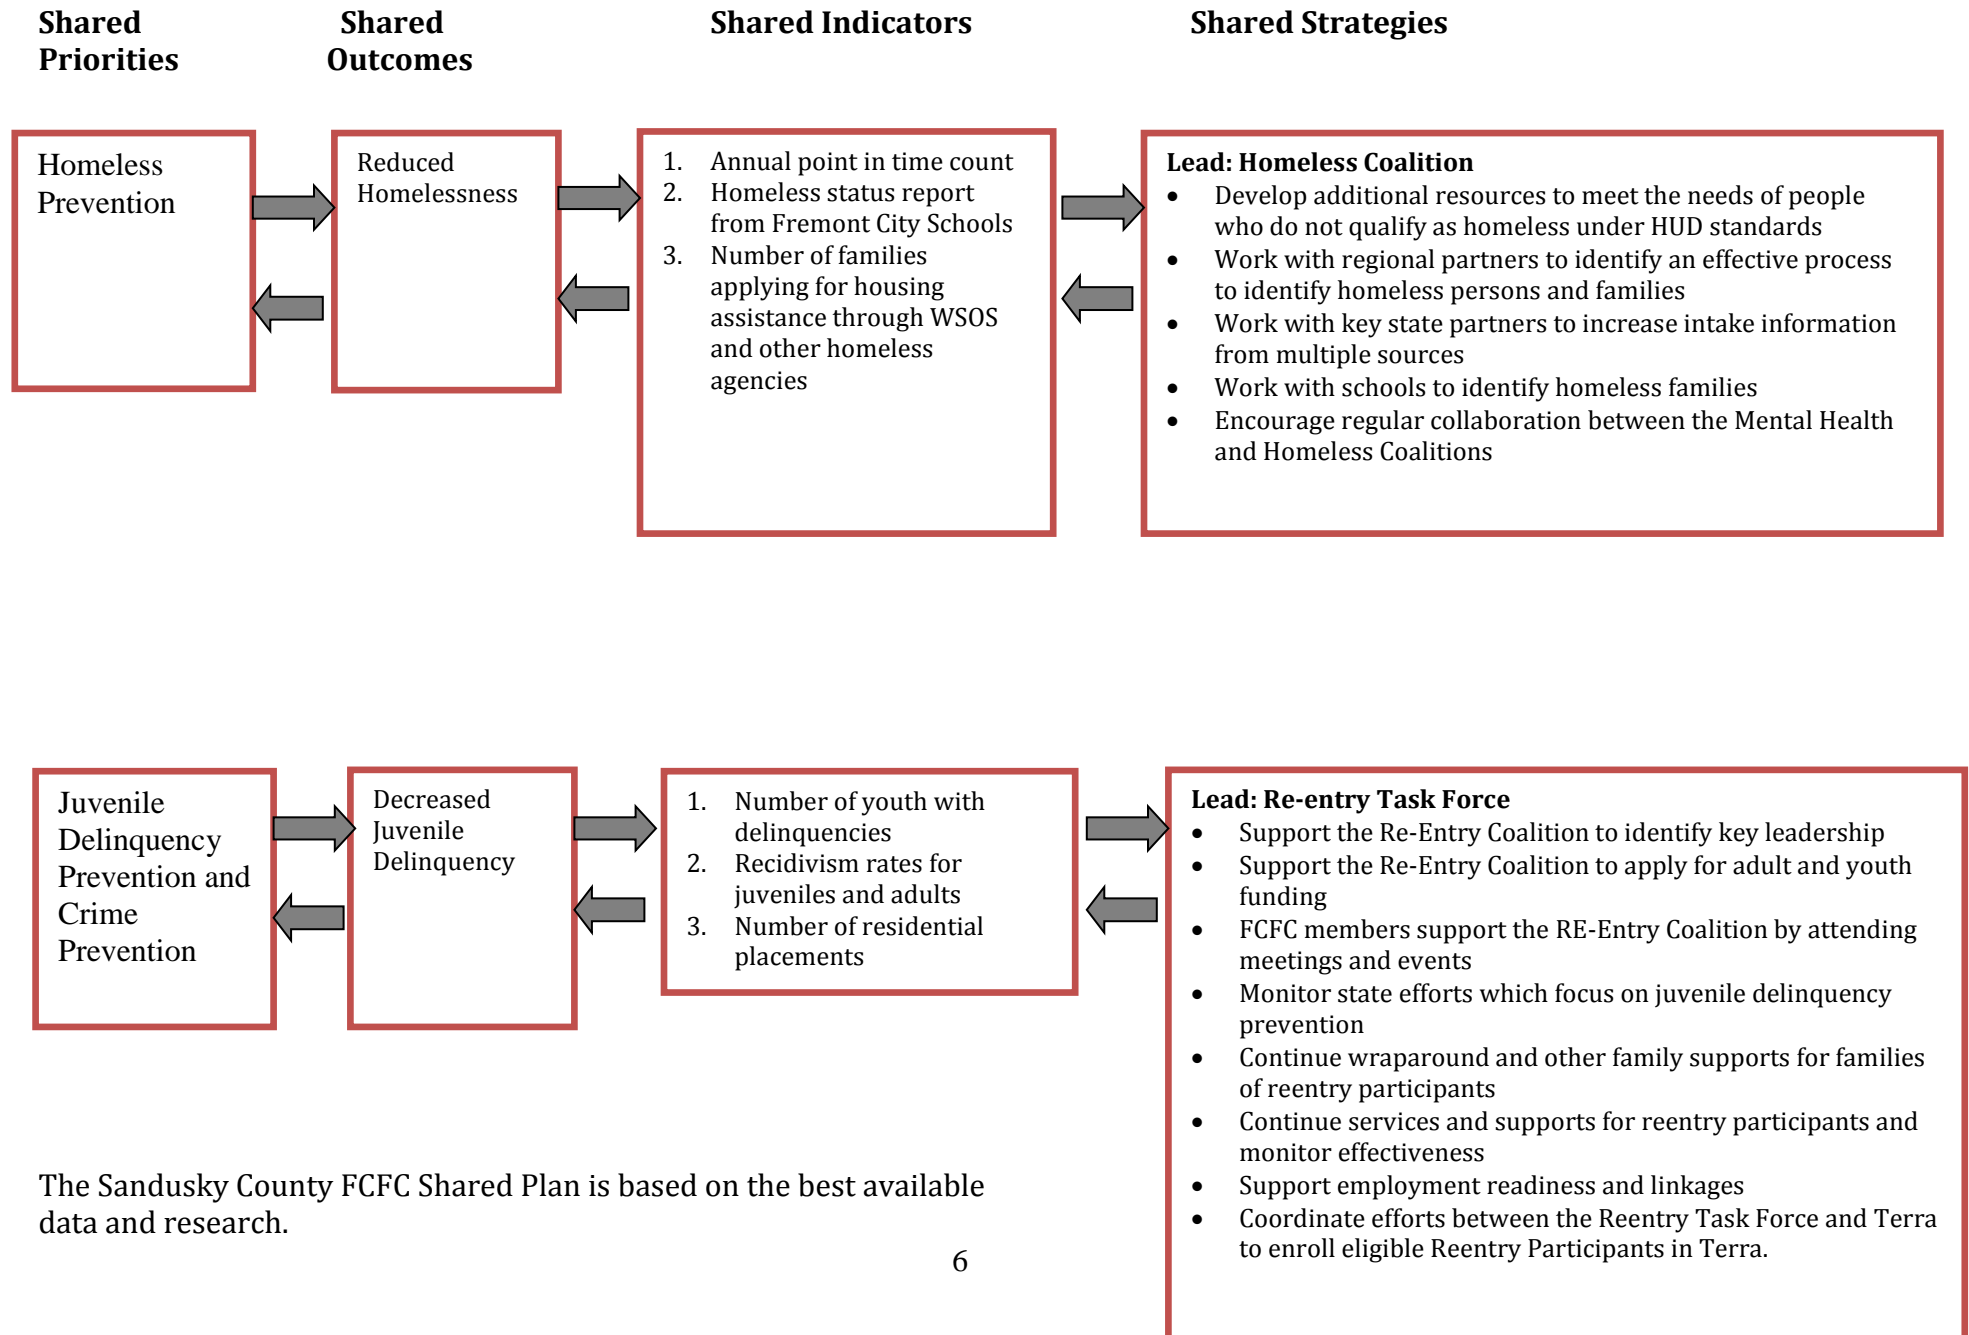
Shared Priorities

Shared Outcomes

Shared Indicators

Shared Strategies

Homeless Prevention

Reduced Homelessness

1. Annual point in time count
2. Homeless status report from Fremont City Schools
3. Number of families applying for housing assistance through WSOS and other homeless agencies

**Lead: Homeless Coalition**
- Develop additional resources to meet the needs of people who do not qualify as homeless under HUD standards
- Work with regional partners to identify an effective process to identify homeless persons and families
- Work with key state partners to increase intake information from multiple sources
- Work with schools to identify homeless families
- Encourage regular collaboration between the Mental Health and Homeless Coalitions

Juvenile Delinquency Prevention and Crime Prevention

Decreased Juvenile Delinquency

1. Number of youth with delinquencies
2. Recidivism rates for juveniles and adults
3. Number of residential placements

**Lead: Re-entry Task Force**
- Support the Re-Entry Coalition to identify key leadership
- Support the Re-Entry Coalition to apply for adult and youth funding
- FCFC members support the RE-Entry Coalition by attending meetings and events
- Monitor state efforts which focus on juvenile delinquency prevention
- Continue wraparound and other family supports for families of reentry participants
- Continue services and supports for reentry participants and monitor effectiveness
- Support employment readiness and linkages
- Coordinate efforts between the Reentry Task Force and Terra to enroll eligible Reentry Participants in Terra.

The Sandusky County FCFC Shared Plan is based on the best available data and research.

6